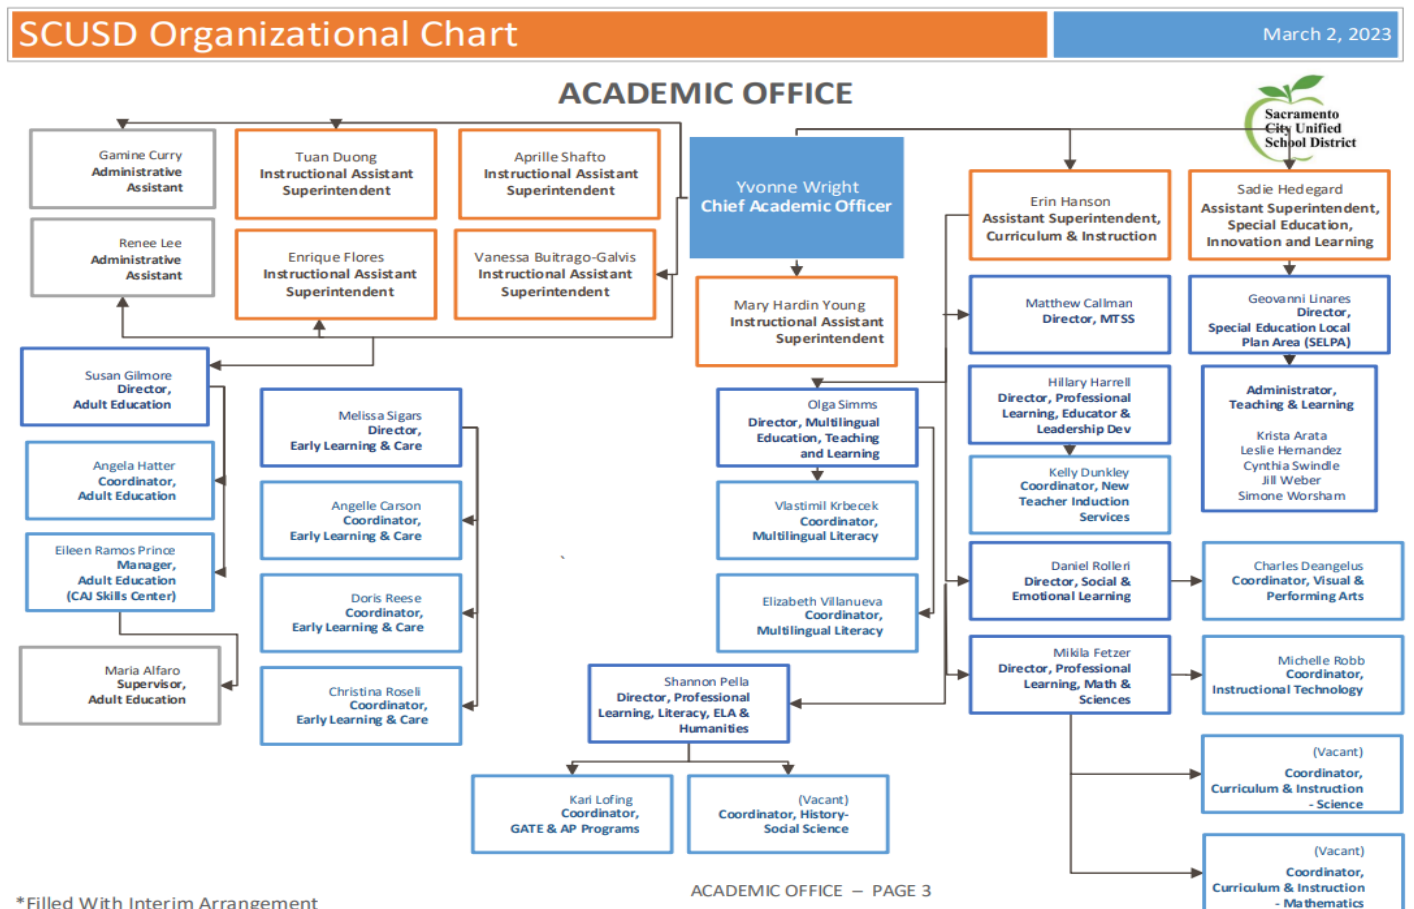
SCUSD Organizational Chart

March 2, 2023

ACADEMIC OFFICE

Sacramento City Unified School District

Gamine Curry
Administrative Assistant

Renee Lee
Administrative Assistant

Tuan Duong
Instructional Assistant Superintendent

Aprille Shafto
Instructional Assistant Superintendent

Enrique Flores
Instructional Assistant Superintendent

Vanessa Buitrago-Galvis
Instructional Assistant Superintendent

Yvonne Wright
Chief Academic Officer

Mary Hardin Young
Instructional Assistant Superintendent

Erin Hanson
Assistant Superintendent, Curriculum & Instruction

Sadie Hedegard
Assistant Superintendent, Special Education, Innovation and Learning

Matthew Callman
Director, MTSS

Geovanni Linares
Director, Special Education Local Plan Area (SELPA)

Susan Gilmore
Director, Adult Education

Angela Hatter
Coordinator, Adult Education

Eileen Ramos Prince
Manager, Adult Education (CAJ Skills Center)

Maria Alfaro
Supervisor, Adult Education

Melissa Sigars
Director, Early Learning & Care

Angelle Carson
Coordinator, Early Learning & Care

Doris Reese
Coordinator, Early Learning & Care

Christina Roseli
Coordinator, Early Learning & Care

Olga Simms
Director, Multilingual Education, Teaching and Learning

Vlastimil Krbecek
Coordinator, Multilingual Literacy

Elizabeth Villanueva
Coordinator, Multilingual Literacy

Shannon Pella
Director, Professional Learning, Literacy, ELA & Humanities

Kari Lofing
Coordinator, GATE & AP Programs

(Vacant)
Coordinator, History-Social Science

Hillary Harrell
Director, Professional Learning, Educator & Leadership Dev

Kelly Dunkley
Coordinator, New Teacher Induction Services

Daniel Rolleri
Director, Social & Emotional Learning

Mikila Fetzer
Director, Professional Learning, Math & Sciences

Administrator, Teaching & Learning
Krista Arata
Leslie Hernandez
Cynthia Swindle
Jill Weber
Simone Worsham

Charles Deangelus
Coordinator, Visual & Performing Arts

Michelle Robb
Coordinator, Instructional Technology

(Vacant)
Coordinator, Curriculum & Instruction - Science

(Vacant)
Coordinator, Curriculum & Instruction - Mathematics

*Filled With Interim Arrangement

ACADEMIC OFFICE — PAGE 3